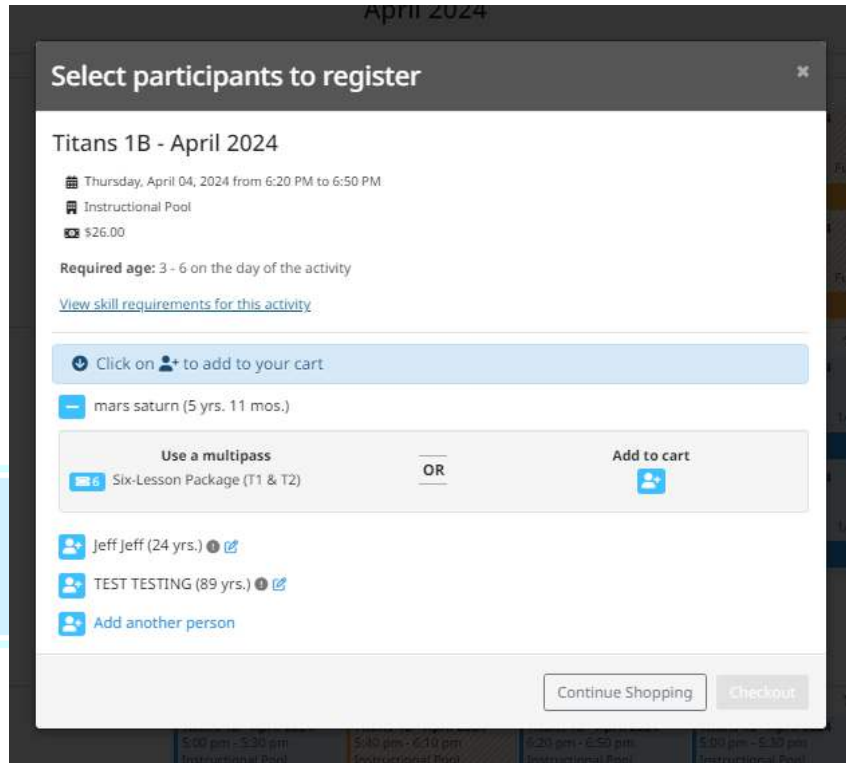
April 2024

Select participants to register

×

Titans 1B - April 2024

Thursday, April 04, 2024 from 6:20 PM to 6:50 PM

Instructional Pool

$26.00

**Required age:** 3 - 6 on the day of the activity

View skill requirements for this activity

Click on to add to your cart

mars saturn (5 yrs. 11 mos.)

Use a multipass

6 Six-Lesson Package (T1 & T2)

OR

Add to cart

Jeff Jeff (24 yrs.)

TEST TESTING (89 yrs.)

Add another person

Continue Shopping

Checkout

5:00 pm - 5:30 pm
Instructional Pool

5:40 pm - 6:10 pm
Instructional Pool

6:20 pm - 6:50 pm
Instructional Pool

5:00 pm - 5:30 pm
Instructional Pool